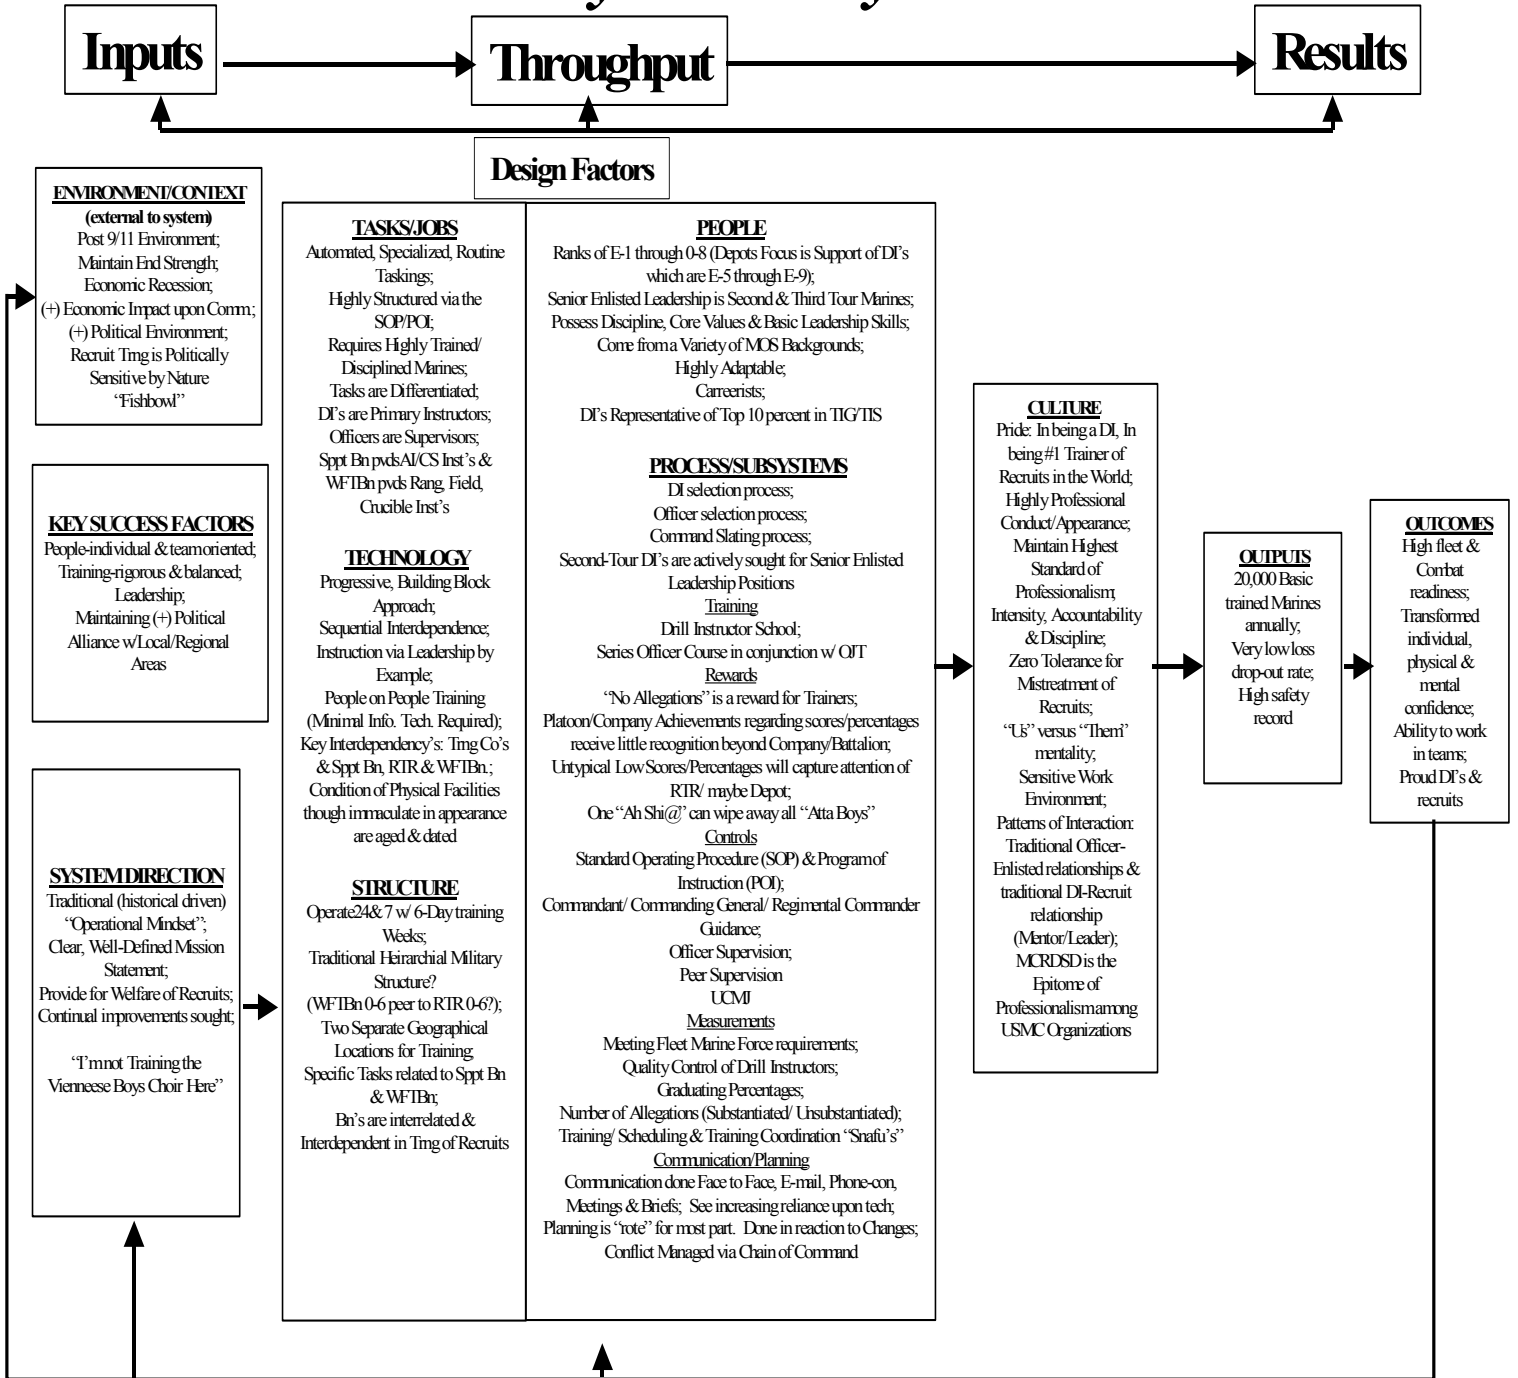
Inputs

Throughput

Results

Design Factors

ENVIRONMENT/CONTEXT
(external to system)
Post 9/11 Environment;
Maintain End Strength;
Economic Recession;
(+) Economic Impact upon Comm;
(+) Political Environment;
Recruit Trng is Politically Sensitive by Nature
"Fishbowl"

KEY SUCCESS FACTORS
People-individual & team oriented;
Training-rigorous & balanced;
Leadership;
Maintaining (+) Political Alliance w/Local/Regional Areas

SYSTEM DIRECTION
Traditional (historical driven)
"Operational Mindset";
Clear, Well-Defined Mission Statement;
Provide for Welfare of Recruits;
Continual improvements sought;

"I'm not Training the Vienneese Boys Choir Here"

TASKS/JOBS
Automated, Specialized, Routine Taskings;
Highly Structured via the SOP/POI;
Requires Highly Trained/ Disciplined Marines;
Tasks are Differentiated;
DI's are Primary Instructors;
Officers are Supervisors;
Sppt Bn pvds AI/CS Inst's & WFTBn pvds Rang, Field, Crucible Inst's

TECHNOLOGY
Progressive, Building Block Approach;
Sequential Interdependence;
Instruction via Leadership by Example;
People on People Training (Minimal Info. Tech. Required);
Key Interdependency's: Trng Co's & Sppt Bn, RTR & WFTBn.;
Condition of Physical Facilities though immaculate in appearance are aged & dated

STRUCTURE
Operate24& 7 w/ 6-Day training Weeks;
Traditional Heirarchial Military Structure?
(WFTBn 0-6 peer to RTR 0-6?);
Two Separate Geographical Locations for Training;
Specific Tasks related to Sppt Bn & WFTBn;
Bn's are interrelated & Interdependent in Trng of Recruits

PEOPLE
Ranks of E-1 through 0-8 (Depots Focus is Support of DI's which are E-5 through E-9);
Senior Enlisted Leadership is Second & Third Tour Marines;
Possess Discipline, Core Values & Basic Leadership Skills;
Come from a Variety of MOS Backgrounds;
Highly Adaptable;
Carreerists;
DI's Representative of Top 10 percent in TIG/TIS

PROCESS/SUBSYSTEMS
DI selection process;
Officer selection process;
Command Slating process;
Second-Tour DI's are actively sought for Senior Enlisted Leadership Positions
Training
Drill Instructor School;
Series Officer Course in conjunction w/ OJT
Rewards
"No Allegations" is a reward for Trainers;
Platoon/Company Achievements regarding scores/percentages receive little recognition beyond Company/Battalion;
Untypical Low Scores/Percentages will capture attention of RTR/ maybe Depot;
One "Ah Shi@" can wipe away all "Atta Boys"
Controls
Standard Operating Procedure (SOP) & Program of Instruction (POI);
Commandant/ Commanding General/ Regimental Commander Guidance;
Officer Supervision;
Peer Supervision
UCMJ
Measurements
Meeting Fleet Marine Force requirements;
Quality Control of Drill Instructors;
Graduating Percentages;
Number of Allegations (Substantiated/ Unsubstantiated);
Training/ Scheduling & Training Coordination "Snafu's"
Communication/Planning
Communication done Face to Face, E-mail, Phone-con, Meetings & Briefs; See increasing reliance upon tech;
Planning is "rote" for most part. Done in reaction to Changes;
Conflict Managed via Chain of Command

CULTURE
Pride: In being a DI, In being #1 Trainer of Recruits in the World;
Highly Professional Conduct/Appearance;
Maintain Highest Standard of Professionalism;
Intensity, Accountability & Discipline;
Zero Tolerance for Mistreatment of Recruits;
"Us" versus "Them" mentality;
Sensitive Work Environment;
Patterns of Interaction: Traditional Officer-Enlisted relationships & traditional DI-Recruit relationship (Mentor/Leader);
MCRDSD is the Epitome of Professionalism among USMC Organizations

OUTPUTS
20,000 Basic trained Marines annually;
Very low loss drop-out rate;
High safety record

OUTCOMES
High fleet & Combat readiness;
Transformed individual, physical & mental confidence;
Ability to work in teams;
Proud DI's & recruits